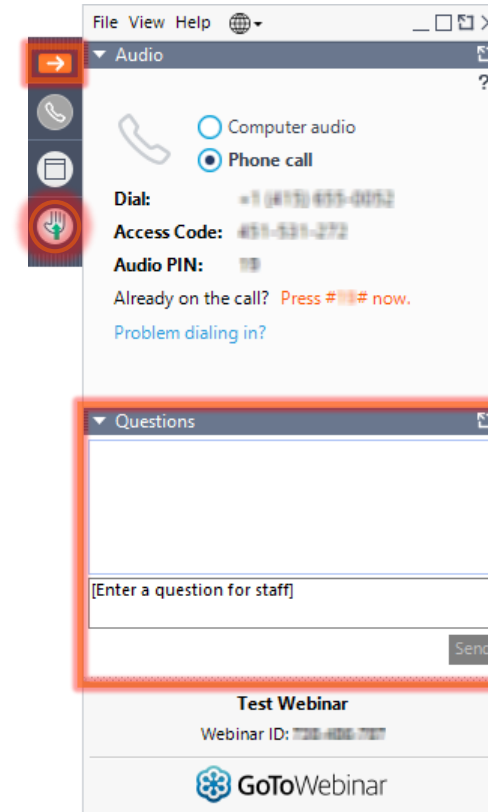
File View Help

Audio

?

Computer audio

Phone call

Dial: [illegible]

Access Code: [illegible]

Audio PIN: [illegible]

Already on the call? Press #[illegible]# now.

Problem dialing in?

Questions

[Enter a question for staff]

Send

Test Webinar

Webinar ID: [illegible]

GoToWebinar